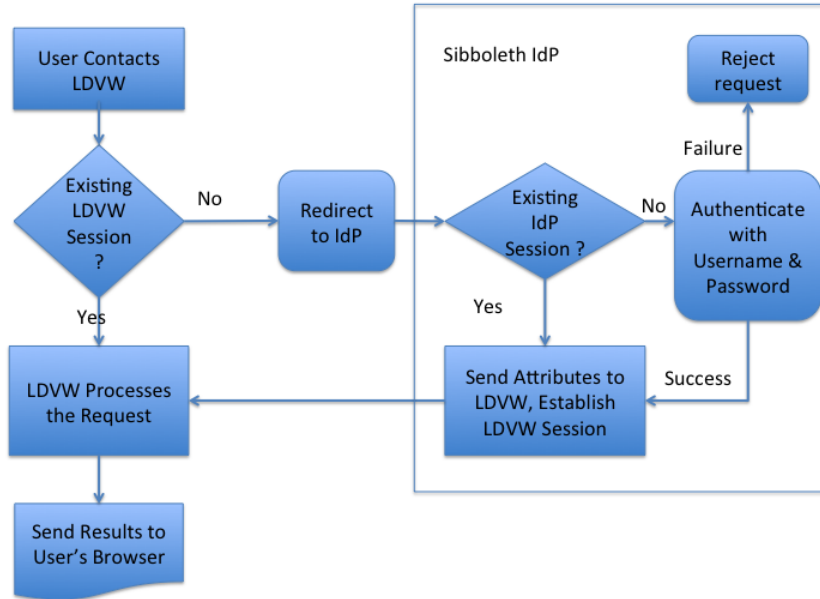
User Contacts LDVW

Existing LDVW Session ?

No

Yes

Redirect to IdP

Sibboleth IdP

Existing IdP Session ?

No

Yes

Authenticate with Username & Password

Failure

Reject request

Success

Send Attributes to LDVW, Establish LDVW Session

LDVW Processes the Request

Send Results to User's Browser